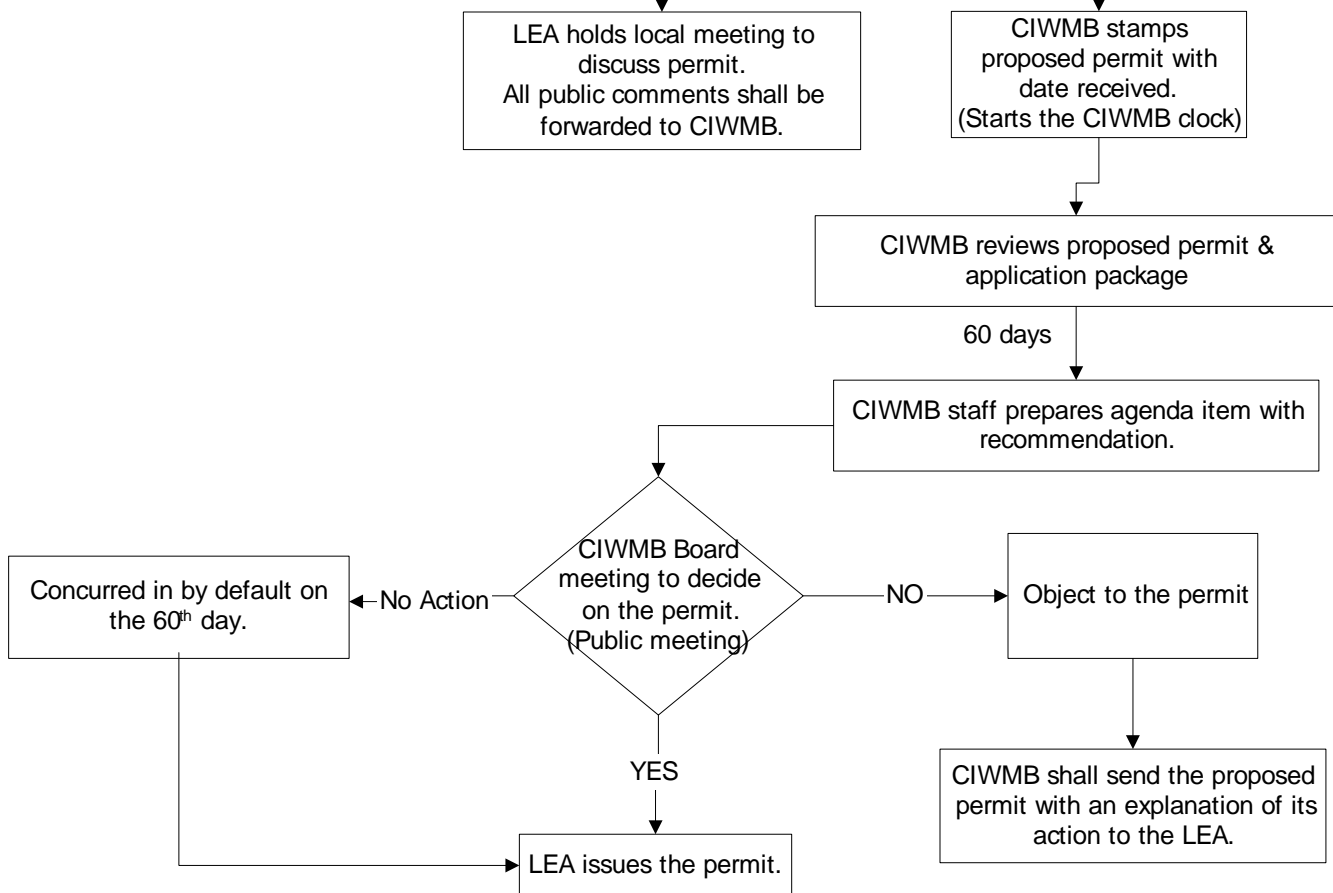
LEA holds local meeting to discuss permit.
All public comments shall be forwarded to CIWMB.

CIWMB stamps proposed permit with date received.
(Starts the CIWMB clock)

CIWMB reviews proposed permit & application package

60 days

CIWMB staff prepares agenda item with recommendation.

CIWMB Board meeting to decide on the permit.
(Public meeting)

No Action

Concurred in by default on the $60^{th}$ day.

NO

Object to the permit

CIWMB shall send the proposed permit with an explanation of its action to the LEA.

YES

LEA issues the permit.